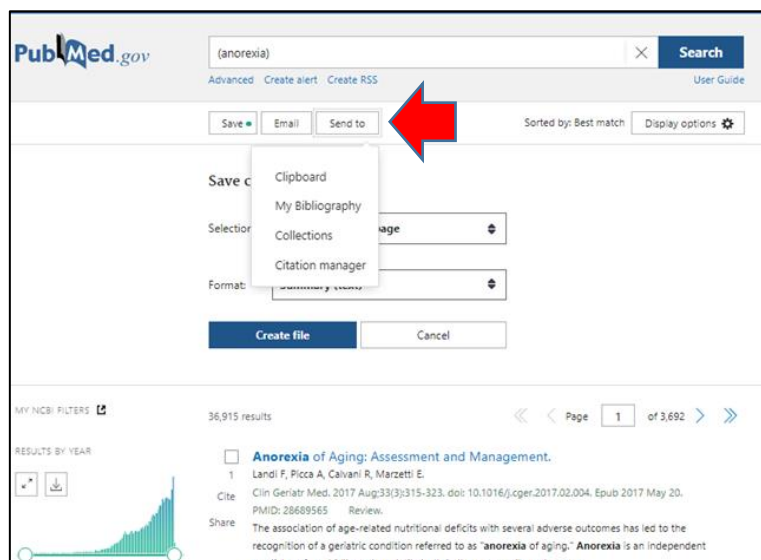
PubMed.gov

(anorexia)

Search

Advanced Create alert Create RSS

User Guide

Save Email Send to

Sorted by: Best match

Display options

Save c

Clipboard

My Bibliography

Collections

Citation manager

Selection: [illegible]age

Format: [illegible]

Create file

Cancel

MY NCBI FILTERS

36,915 results

Page 1 of 3,692

RESULTS BY YEAR

Anorexia of Aging: Assessment and Management.

1

Landi F, Picca A, Calvani R, Marzetti E.

Cite

Clin Geriatr Med. 2017 Aug;33(3):315-323. doi: 10.1016/j.cger.2017.02.004. Epub 2017 May 20.

PMID: 28689565 Review.

Share

The association of age-related nutritional deficits with several adverse outcomes has led to the recognition of a geriatric condition referred to as "anorexia of aging." Anorexia is an independent